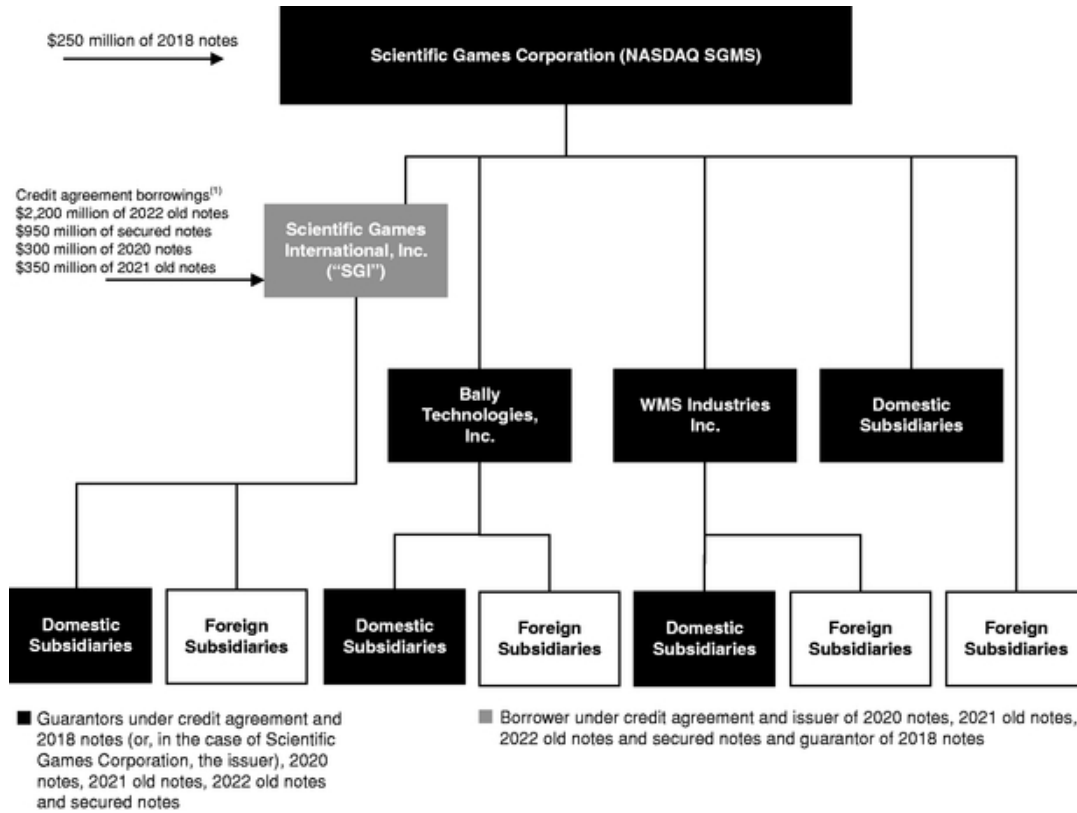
$250 million of 2018 notes

Scientific Games Corporation (NASDAQ SGMS)

Credit agreement borrowings$^{(1)}$
$2,200 million of 2022 old notes
$950 million of secured notes
$300 million of 2020 notes
$350 million of 2021 old notes

Scientific Games International, Inc. ("SGI")

Bally Technologies, Inc.

WMS Industries Inc.

Domestic Subsidiaries

Domestic Subsidiaries

Foreign Subsidiaries

Domestic Subsidiaries

Foreign Subsidiaries

Domestic Subsidiaries

Foreign Subsidiaries

Foreign Subsidiaries

Guarantors under credit agreement and 2018 notes (or, in the case of Scientific Games Corporation, the issuer), 2020 notes, 2021 old notes, 2022 old notes and secured notes

Borrower under credit agreement and issuer of 2020 notes, 2021 old notes, 2022 old notes and secured notes and guarantor of 2018 notes